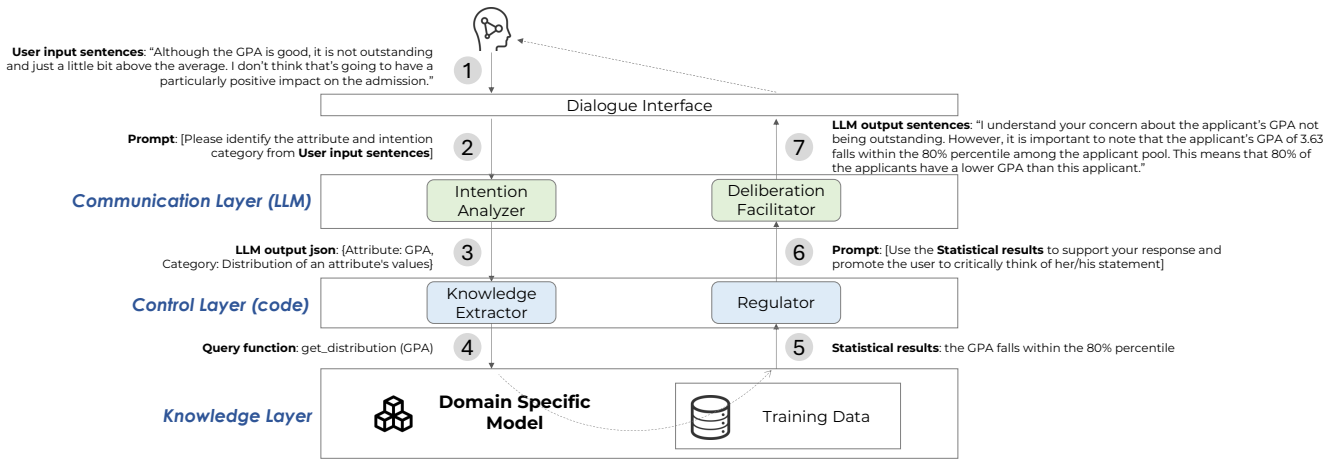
**User input sentences**: "Although the GPA is good, it is not outstanding and just a little bit above the average. I don't think that's going to have a particularly positive impact on the admission."

1

Dialogue Interface

**Prompt**: [Please identify the attribute and intention category from **User input sentences**]

2

**LLM output sentences**: "I understand your concern about the applicant's GPA not being outstanding. However, it is important to note that the applicant's GPA of 3.63 falls within the 80% percentile among the applicant pool. This means that 80% of the applicants have a lower GPA than this applicant."

7

*Communication Layer (LLM)*

Intention Analyzer

Deliberation Facilitator

**LLM output json**: {Attribute: GPA, Category: Distribution of an attribute's values}

3

6

**Prompt**: [Use the **Statistical results** to support your response and promote the user to critically think of her/his statement]

*Control Layer (code)*

Knowledge Extractor

Regulator

**Query function**: get_distribution (GPA)

4

5

**Statistical results**: the GPA falls within the 80% percentile

*Knowledge Layer*

**Domain Specific Model**

Training Data